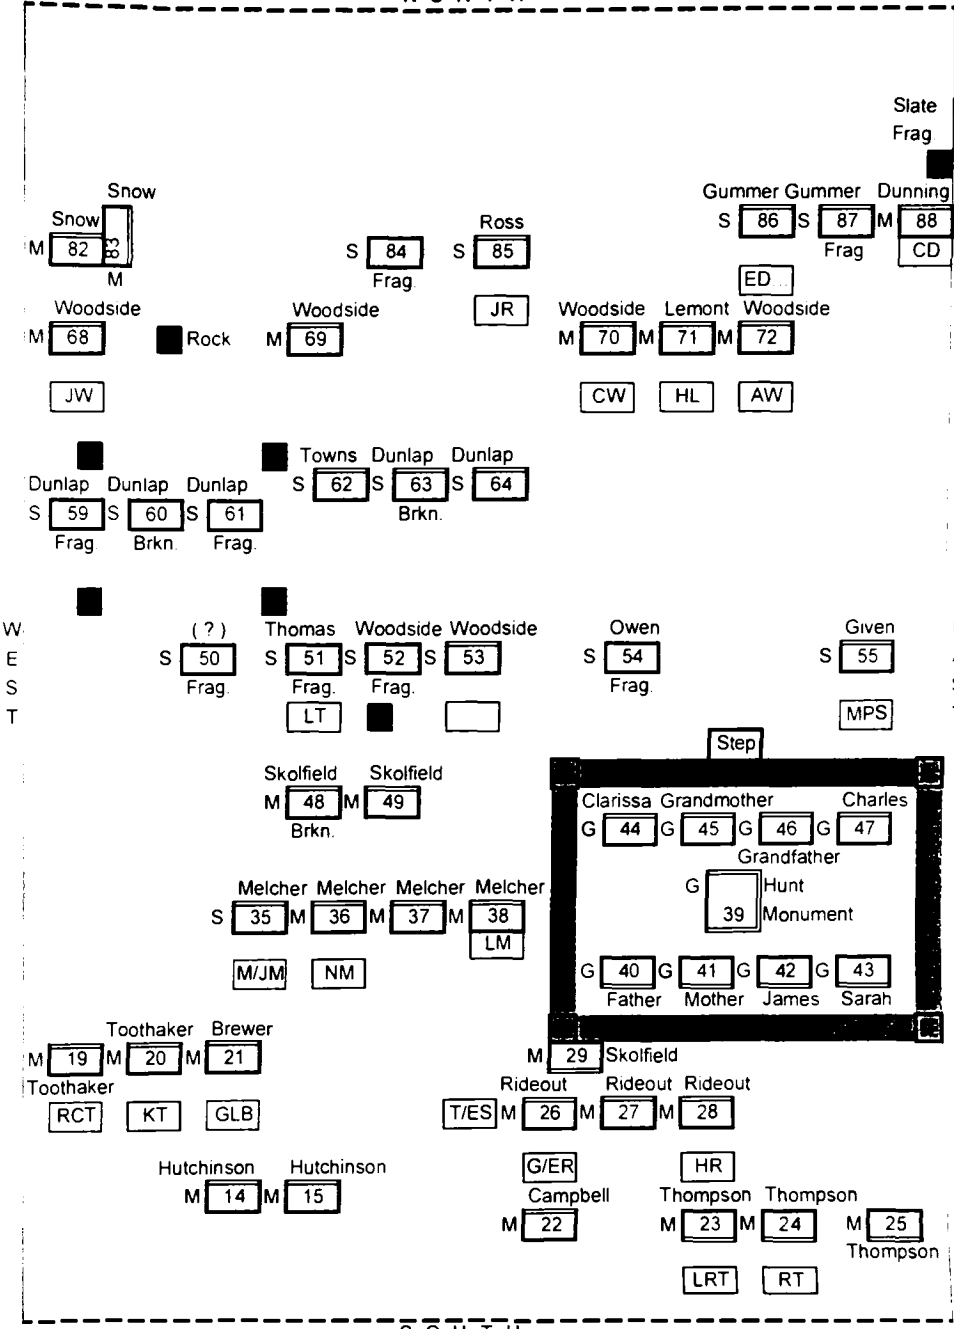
Slate
Frag

Snow
Snow
M 82 83
M

Gummer Gummer Dunning
S 86 S 87 M 88
Frag CD

Ross
S 84 S 85
Frag

ED

Woodside
M 68 Rock

Woodside
M 69

JR

Woodside Lemont Woodside
M 70 M 71 M 72

JW

CW HL AW

Towns Dunlap Dunlap
S 62 S 63 S 64
Brkn.

Dunlap Dunlap Dunlap
S 59 S 60 S 61
Frag. Brkn. Frag.

W
E
S
T

(?)
S 50
Frag.

Thomas Woodside Woodside
S 51 S 52 S 53
Frag. Frag.

LT

Owen
S 54
Frag.

Given
S 55

MPS

Step

Skolfield Skolfield
M 48 M 49
Brkn.

Clarissa Grandmother Charles
G 44 G 45 G 46 G 47
Grandfather
G Hunt
39 Monument
G 40 G 41 G 42 G 43
Father Mother James Sarah

Melcher Melcher Melcher Melcher
S 35 M 36 M 37 M 38
LM

M/JM NM

Toothaker Brewer
M 19 M 20 M 21
Toothaker

RCT KT GLB

M 29 Skolfield

Rideout Rideout Rideout
T/ES M 26 M 27 M 28

Hutchinson Hutchinson
M 14 M 15

G/ER
Campbell
M 22

HR
Thompson Thompson
M 23 M 24 M 25
Thompson

LRT RT